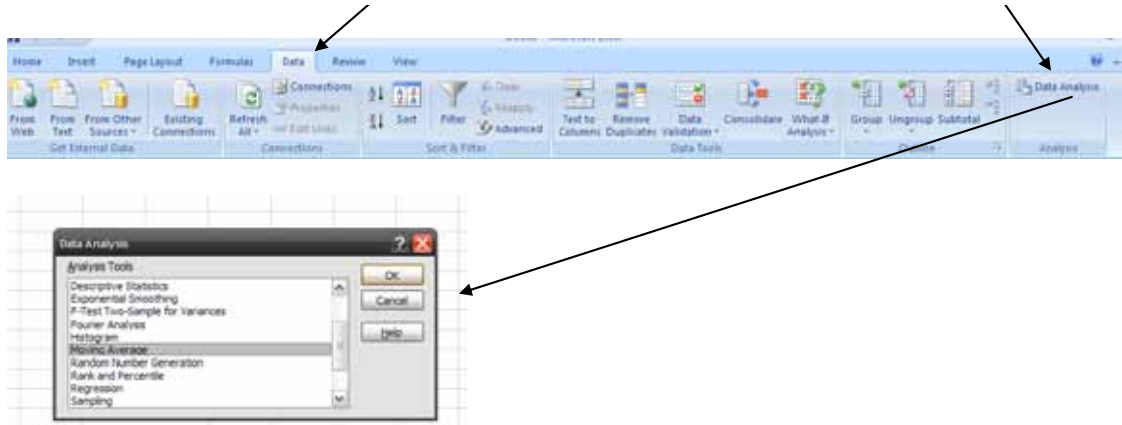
Home Insert Page Layout Formulas Data Review View

From Web From Text From Other Sources Existing Connections Refresh All Connections Properties Edit Links Sort Filter Clear Reapply Advanced Text to Columns Remove Duplicates Data Validation Consolidate What-If Analysis Group Ungroup Subtotal Data Analysis

Get External Data Connections Sort & Filter Data Tools Outline Analysis

Data Analysis

Analysis Tools

Descriptive Statistics
Exponential Smoothing
F-Test Two-Sample for Variances
Fourier Analysis
Histogram
Moving Average
Random Number Generation
Rank and Percentile
Regression
Sampling

OK
Cancel
Help